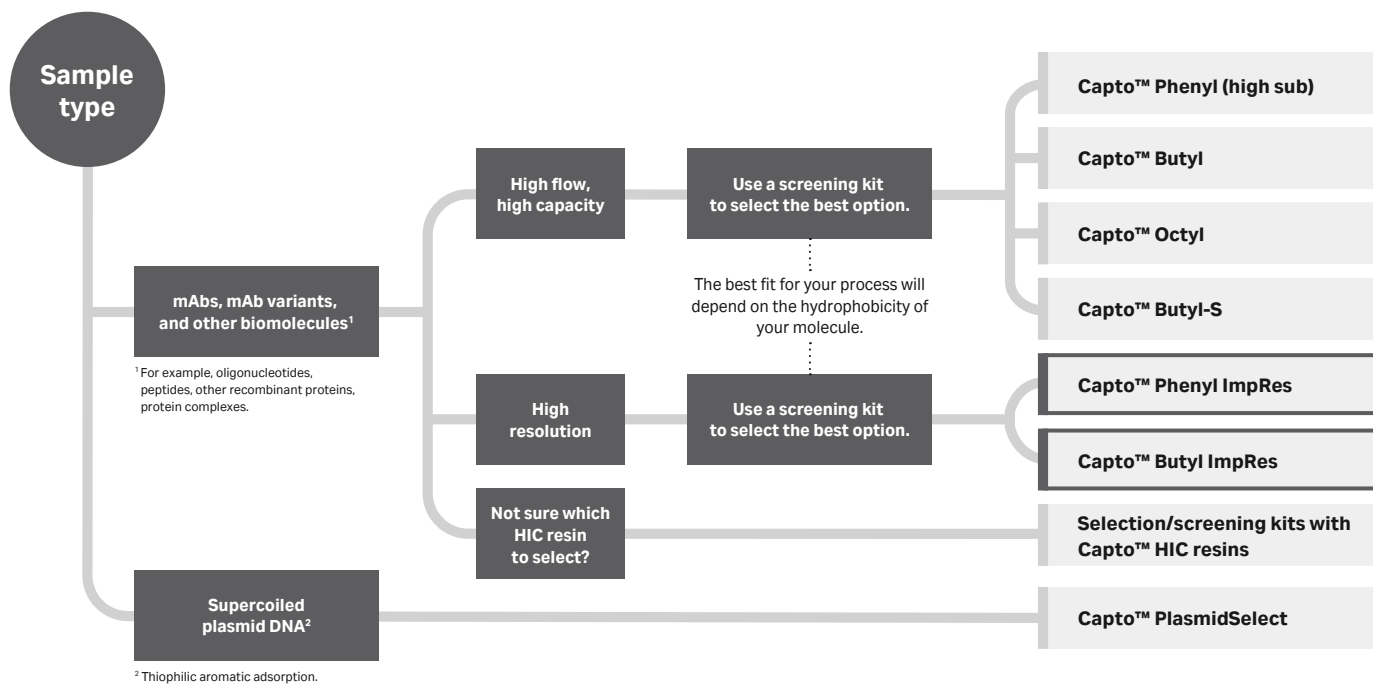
Sample type

mAbs, mAb variants, and other biomolecules$^1$

$^1$ For example, oligonucleotides, peptides, other recombinant proteins, protein complexes.

High flow, high capacity

Use a screening kit to select the best option.

The best fit for your process will depend on the hydrophobicity of your molecule.

High resolution

Use a screening kit to select the best option.

Not sure which HIC resin to select?

Supercoiled plasmid DNA$^2$

$^2$ Thiophilic aromatic adsorption.

Capto™ Phenyl (high sub)

Capto™ Butyl

Capto™ Octyl

Capto™ Butyl-S

Capto™ Phenyl ImpRes

Capto™ Butyl ImpRes

Selection/screening kits with Capto™ HIC resins

Capto™ PlasmidSelect